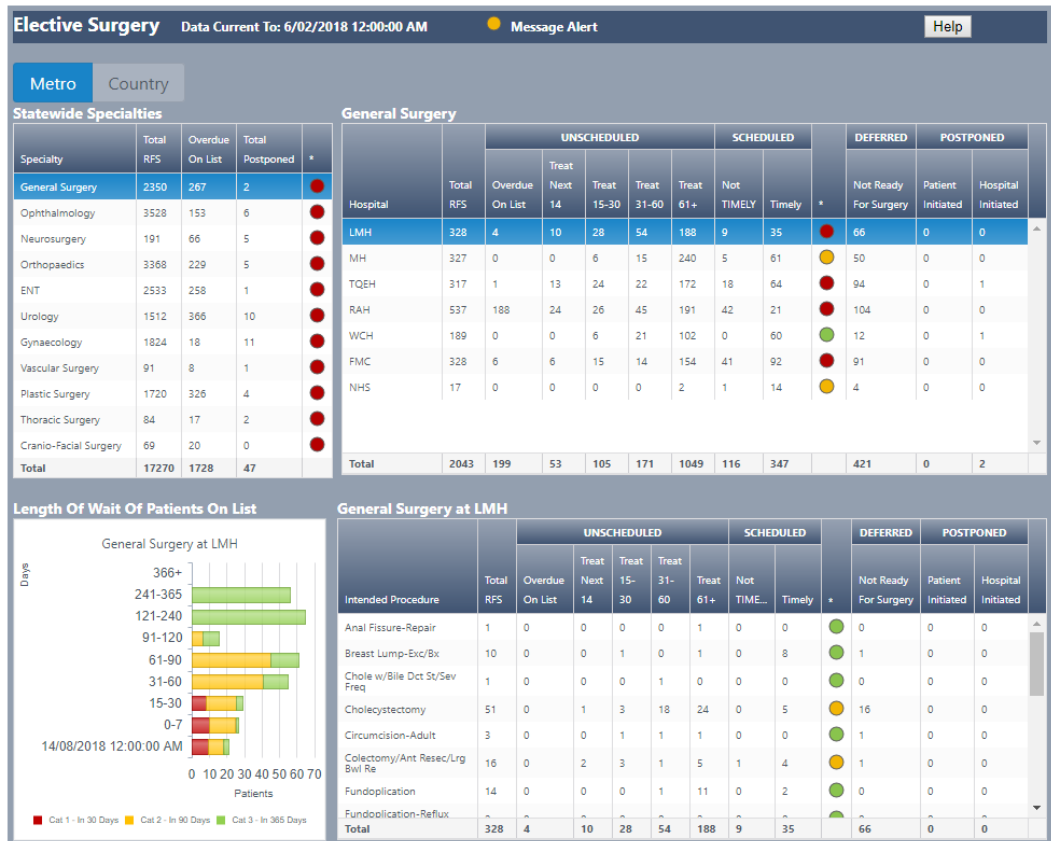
Elective Surgery Data Current To: 6/02/2018 12:00:00 AM Message Alert Help

Metro Country

Statewide Specialties

| Specialty | Total RFS | Overdue On List | Total Postponed | * |
|---|---|---|---|---|
| General Surgery | 2350 | 267 | 2 | |
| Ophthalmology | 3528 | 153 | 6 | |
| Neurosurgery | 191 | 66 | 5 | |
| Orthopaedics | 3368 | 229 | 5 | |
| ENT | 2533 | 258 | 1 | |
| Urology | 1512 | 366 | 10 | |
| Gynaecology | 1824 | 18 | 11 | |
| Vascular Surgery | 91 | 8 | 1 | |
| Plastic Surgery | 1720 | 326 | 4 | |
| Thoracic Surgery | 84 | 17 | 2 | |
| Cranio-Facial Surgery | 69 | 20 | 0 | |
| Total | 17270 | 1728 | 47 | |

General Surgery

| Hospital | Total RFS | UNSCHEDULED Overdue On List | Treat Next 14 | Treat 15-30 | Treat 31-60 | Treat 61+ | SCHEDULED Not TIMELY | Timely | * | DEFERRED Not Ready For Surgery | POSTPONED Patient Initiated | Hospital Initiated |
|---|---|---|---|---|---|---|---|---|---|---|---|---|
| LMH | 328 | 4 | 10 | 28 | 54 | 188 | 9 | 35 | | 66 | 0 | 0 |
| MH | 327 | 0 | 0 | 6 | 15 | 240 | 5 | 61 | | 50 | 0 | 0 |
| TQEH | 317 | 1 | 13 | 24 | 22 | 172 | 18 | 64 | | 94 | 0 | 1 |
| RAH | 537 | 188 | 24 | 26 | 45 | 191 | 42 | 21 | | 104 | 0 | 0 |
| WCH | 189 | 0 | 0 | 6 | 21 | 102 | 0 | 60 | | 12 | 0 | 1 |
| FMC | 328 | 6 | 6 | 15 | 14 | 154 | 41 | 92 | | 91 | 0 | 0 |
| NHS | 17 | 0 | 0 | 0 | 0 | 2 | 1 | 14 | | 4 | 0 | 0 |
| Total | 2043 | 199 | 53 | 105 | 171 | 1049 | 116 | 347 | | 421 | 0 | 2 |

Length Of Wait Of Patients On List

General Surgery at LMH

Days

366+
241-365
121-240
91-120
61-90
31-60
15-30
0-7
14/08/2018 12:00:00 AM

0 10 20 30 40 50 60 70

Patients

Cat 1 - In 30 Days Cat 2 - In 90 Days Cat 3 - In 365 Days

General Surgery at LMH

| Intended Procedure | Total RFS | UNSCHEDULED Overdue On List | Treat Next 14 | Treat 15-30 | Treat 31-60 | Treat 61+ | SCHEDULED Not TIME... | Timely | * | DEFERRED Not Ready For Surgery | POSTPONED Patient Initiated | Hospital Initiated |
|---|---|---|---|---|---|---|---|---|---|---|---|---|
| Anal Fissure-Repair | 1 | 0 | 0 | 0 | 0 | 1 | 0 | 0 | | 0 | 0 | 0 |
| Breast Lump-Exc/Bx | 10 | 0 | 0 | 1 | 0 | 1 | 0 | 8 | | 1 | 0 | 0 |
| Chole w/Bile Dct St/Sev Freq | 1 | 0 | 0 | 0 | 1 | 0 | 0 | 0 | | 0 | 0 | 0 |
| Cholecystectomy | 51 | 0 | 1 | 3 | 18 | 24 | 0 | 5 | | 16 | 0 | 0 |
| Circumcision-Adult | 3 | 0 | 0 | 1 | 1 | 1 | 0 | 0 | | 1 | 0 | 0 |
| Colectomy/Ant Resec/Lrg Bwl Re | 16 | 0 | 2 | 3 | 1 | 5 | 1 | 4 | | 1 | 0 | 0 |
| Fundoplication | 14 | 0 | 0 | 0 | 1 | 11 | 0 | 2 | | 0 | 0 | 0 |
| Fundoplication-Reflux | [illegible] | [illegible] | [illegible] | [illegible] | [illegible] | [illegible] | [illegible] | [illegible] | | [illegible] | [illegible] | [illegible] |
| Total | 328 | 4 | 10 | 28 | 54 | 188 | 9 | 35 | | 66 | 0 | 0 |